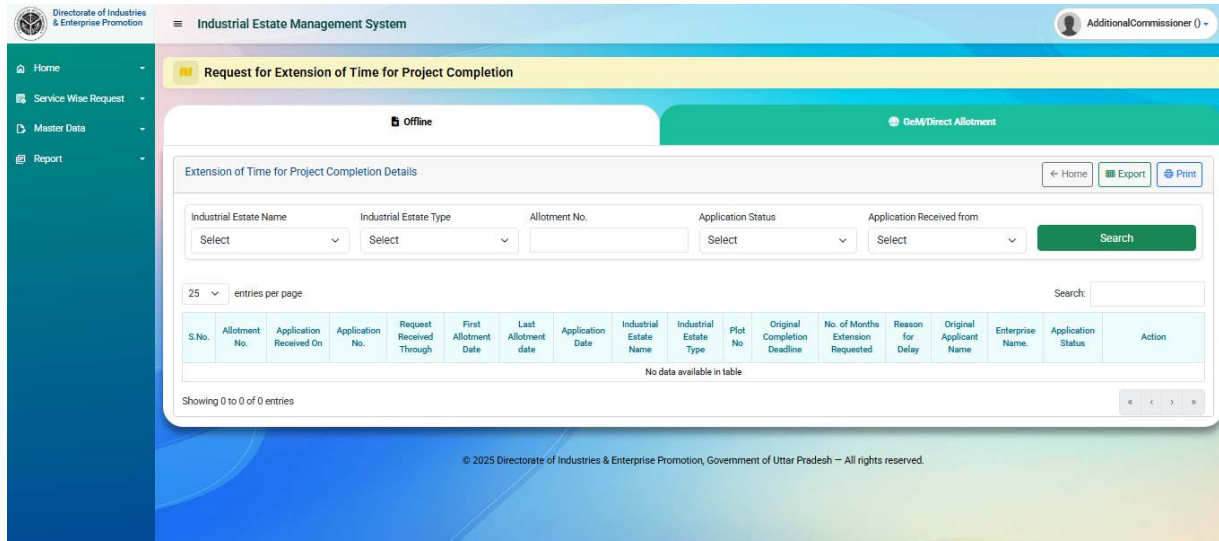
Directorate of Industries & Enterprise Promotion

≡ Industrial Estate Management System

AdditionalCommissioner ()

Home
Service Wise Request
Master Data
Report

Request for Extension of Time for Project Completion

Offline

GeM/Direct Allotment

Extension of Time for Project Completion Details

← Home
Export
Print

Industrial Estate Name
Select

Industrial Estate Type
Select

Allotment No.

Application Status
Select

Application Received from
Select

Search

25 entries per page

Search:

| S.No. | Allotment No. | Application Received On | Application No. | Request Received Through | First Allotment Date | Last Allotment date | Application Date | Industrial Estate Name | Industrial Estate Type | Plot No | Original Completion Deadline | No. of Months Extension Requested | Reason for Delay | Original Applicant Name | Enterprise Name. | Application Status | Action |
|---|---|---|---|---|---|---|---|---|---|---|---|---|---|---|---|---|---|
| No data available in table | | | | | | | | | | | | | | | | | |

Showing 0 to 0 of 0 entries

« ‹ › »

© 2025 Directorate of Industries & Enterprise Promotion, Government of Uttar Pradesh — All rights reserved.